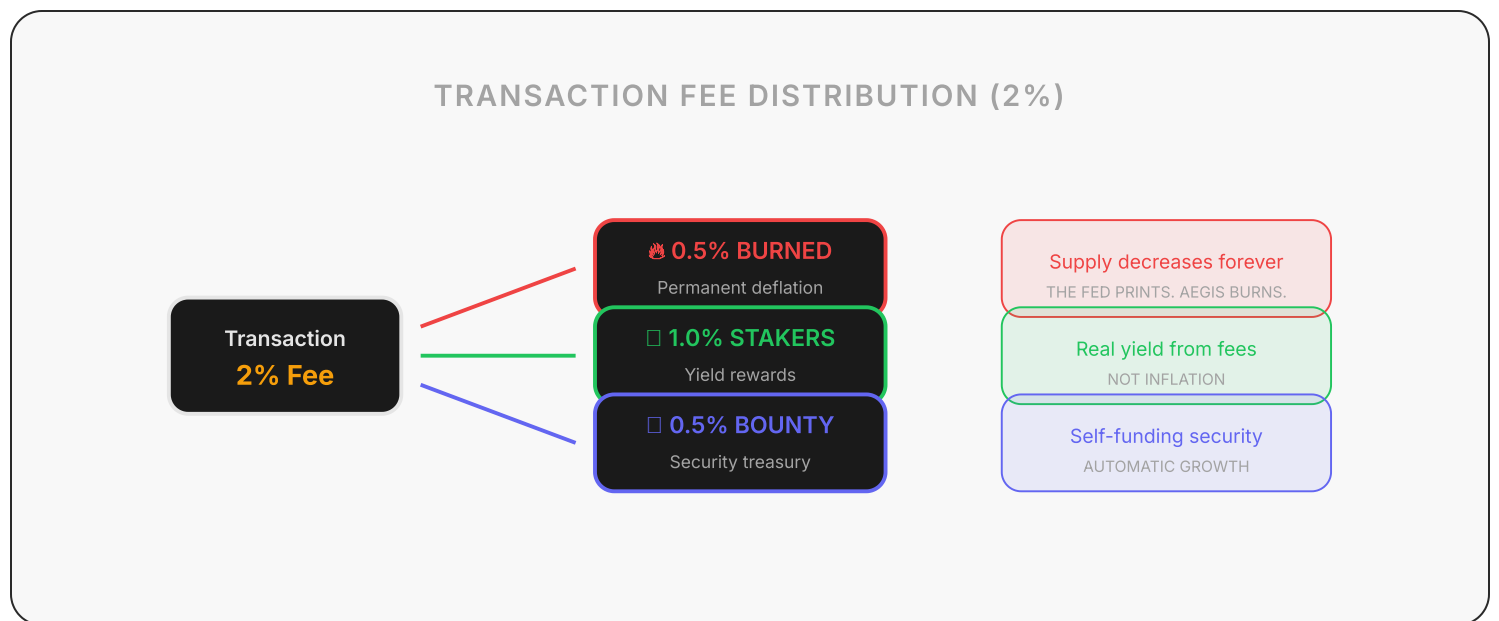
TRANSACTION FEE DISTRIBUTION (2%)

Transaction
2% Fee

🔥 0.5% BURNED
Permanent deflation

1.0% STAKERS
Yield rewards

0.5% BOUNTY
Security treasury

Supply decreases forever
THE FED PRINTS. AEGIS BURNS.

Real yield from fees
NOT INFLATION

Self-funding security
AUTOMATIC GROWTH